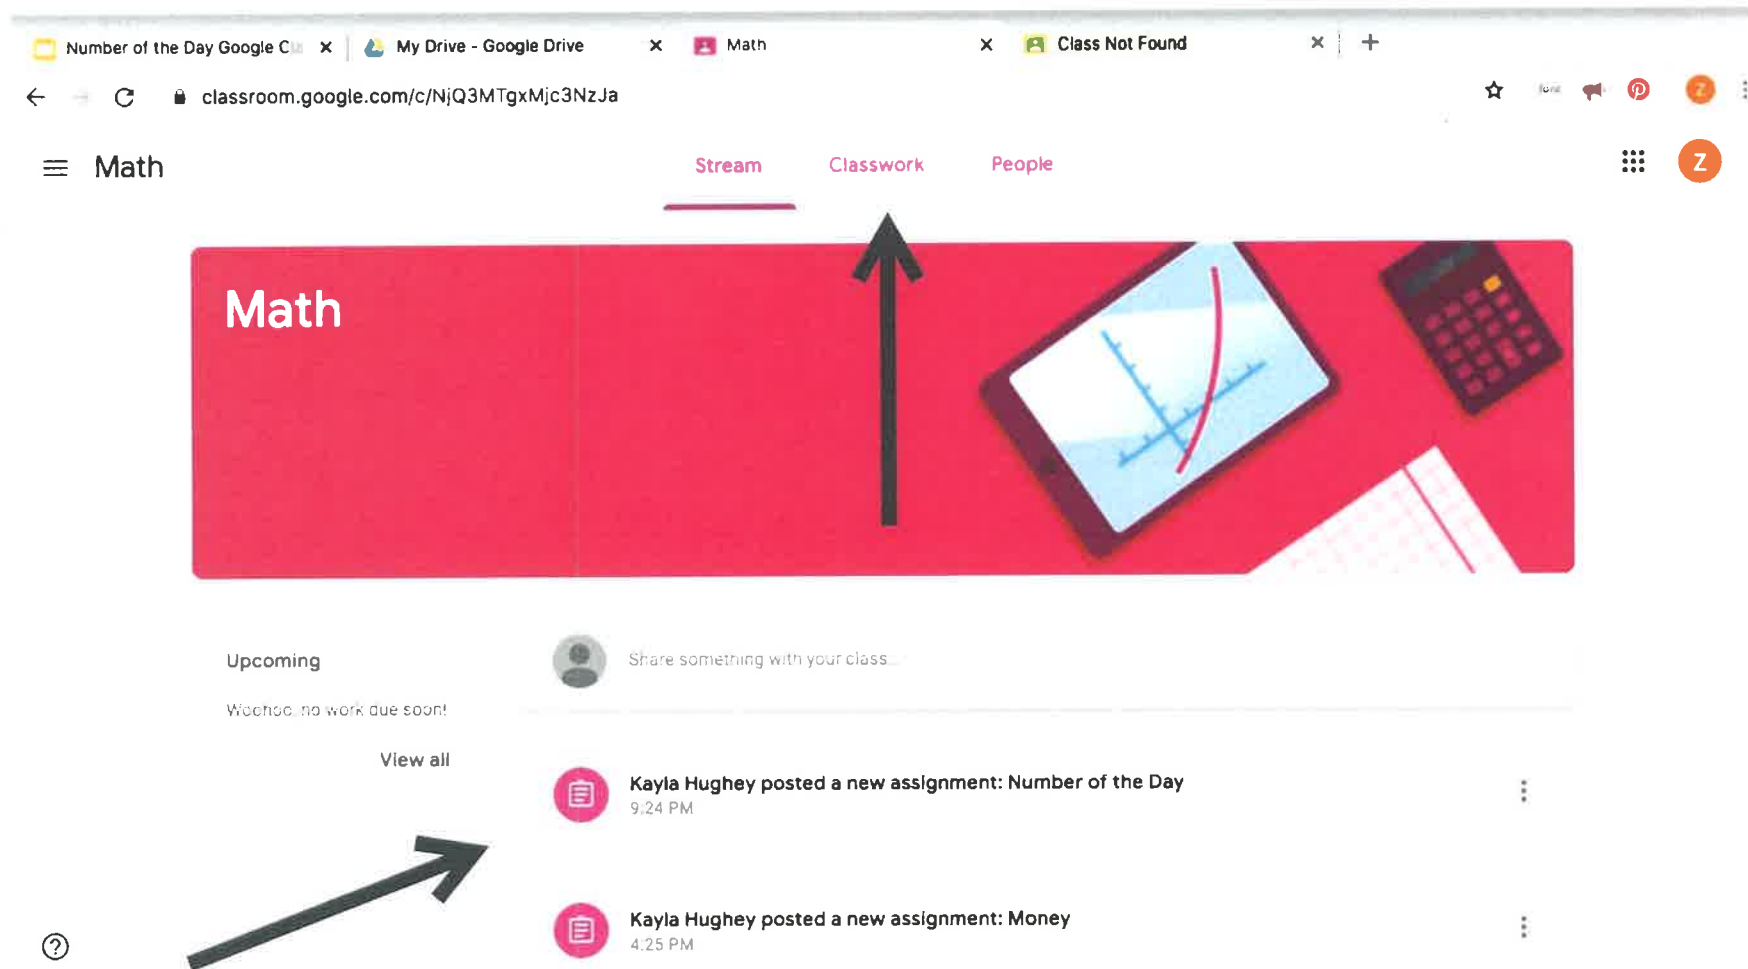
Number of the Day Google C ×
My Drive - Google Drive ×
Math ×
Class Not Found ×
+

classroom.google.com/c/NjQ3MTgxMjc3NzJa

Math
Stream
Classwork
People

Z

Math

Upcoming

Woohoo, no work due soon!

View all

Share something with your class...

Kayla Hughey posted a new assignment: Number of the Day
9:24 PM

Kayla Hughey posted a new assignment: Money
4:25 PM